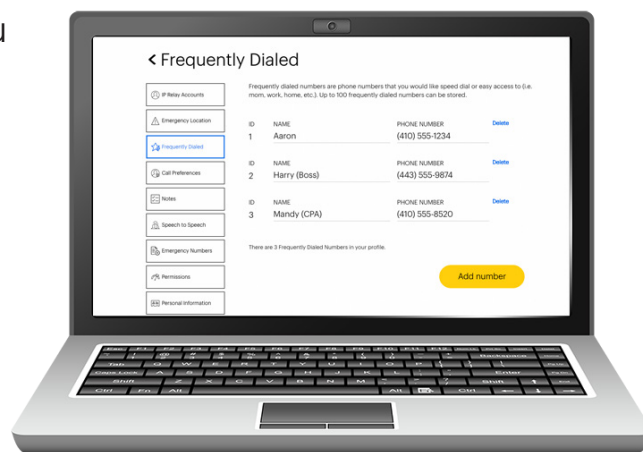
u

< Frequently Dialed

IP Relay Accounts

Emergency Location

Frequently Dialed

Call Preferences

Notes

Speech to Speech

Emergency Numbers

Permissions

Personal Information

Frequently dialed numbers are phone numbers that you would like speed dial or easy access to (i.e. mom, work, home, etc.). Up to 100 frequently dialed numbers can be stored.

| ID | NAME | PHONE NUMBER | |
|---|---|---|---|
| 1 | Aaron | (410) 555-1234 | Delete |
| 2 | Harry (Boss) | (443) 555-9874 | Delete |
| 3 | Mandy (CPA) | (410) 555-8520 | Delete |

There are 3 Frequently Dialed Numbers in your profile.

Add number